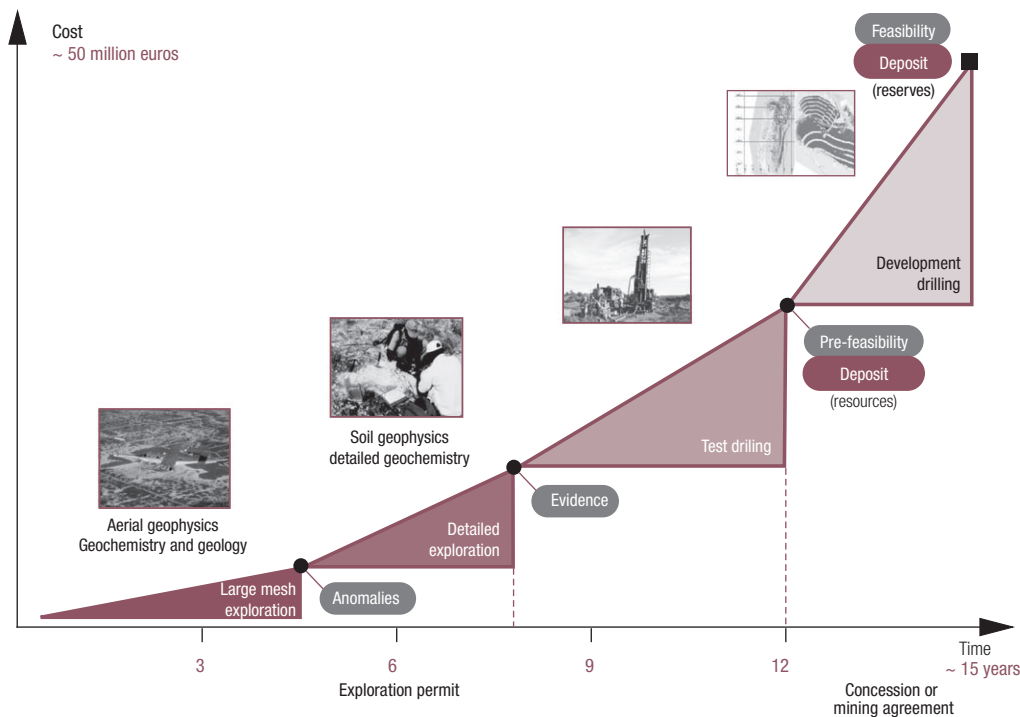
Cost
~ 50 million euros

Feasibility
Deposit
(reserves)

Development drilling

Pre-feasibility
Deposit
(resources)

Test driling

Soil geophysics
detailed geochemistry

Evidence

Detailed exploration

Aerial geophysics
Geochemistry and geology

Large mesh exploration

Anomalies

Time
~ 15 years

3
6
9
12

Exploration permit

Concession or mining agreement